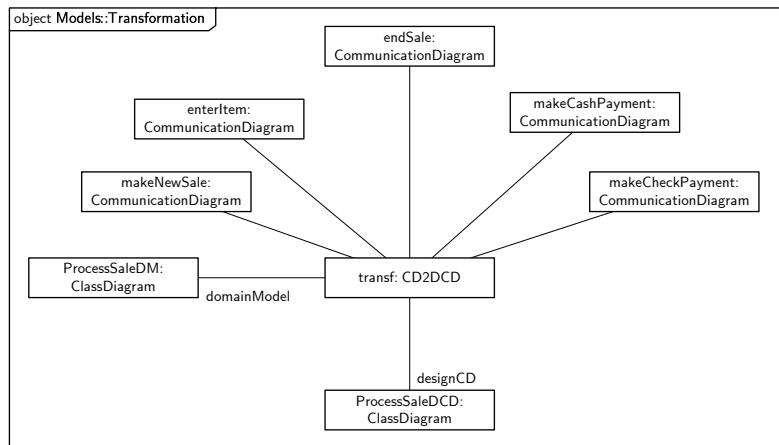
object Models::Transformation

endSale:
CommunicationDiagram

enterItem:
CommunicationDiagram

makeCashPayment:
CommunicationDiagram

makeNewSale:
CommunicationDiagram

makeCheckPayment:
CommunicationDiagram

ProcessSaleDM:
ClassDiagram

transf: CD2DCD

domainModel

designCD

ProcessSaleDCD:
ClassDiagram